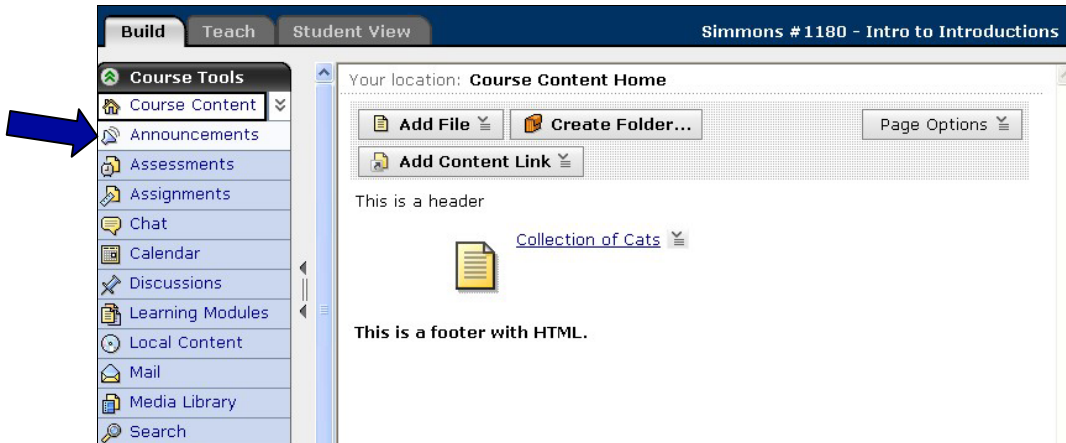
Build Teach Student View

Simmons #1180 - Intro to Introductions

Course Tools

Course Content

Announcements

Assessments

Assignments

Chat

Calendar

Discussions

Learning Modules

Local Content

Mail

Media Library

Search

Your location: Course Content Home

Add File

Create Folder...

Page Options

Add Content Link

This is a header

Collection of Cats

This is a footer with HTML.